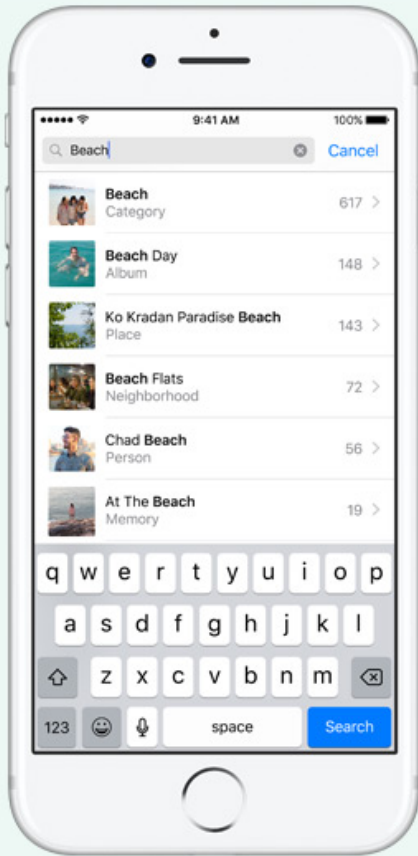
9:41 AM
100%

Beach
Cancel

Beach
Category
617

Beach Day
Album
148

Ko Kradan Paradise Beach
Place
143

Beach Flats
Neighborhood
72

Chad Beach
Person
56

At The Beach
Memory
19

q w e r t y u i o p
a s d f g h j k l
z x c v b n m
123
space
Search